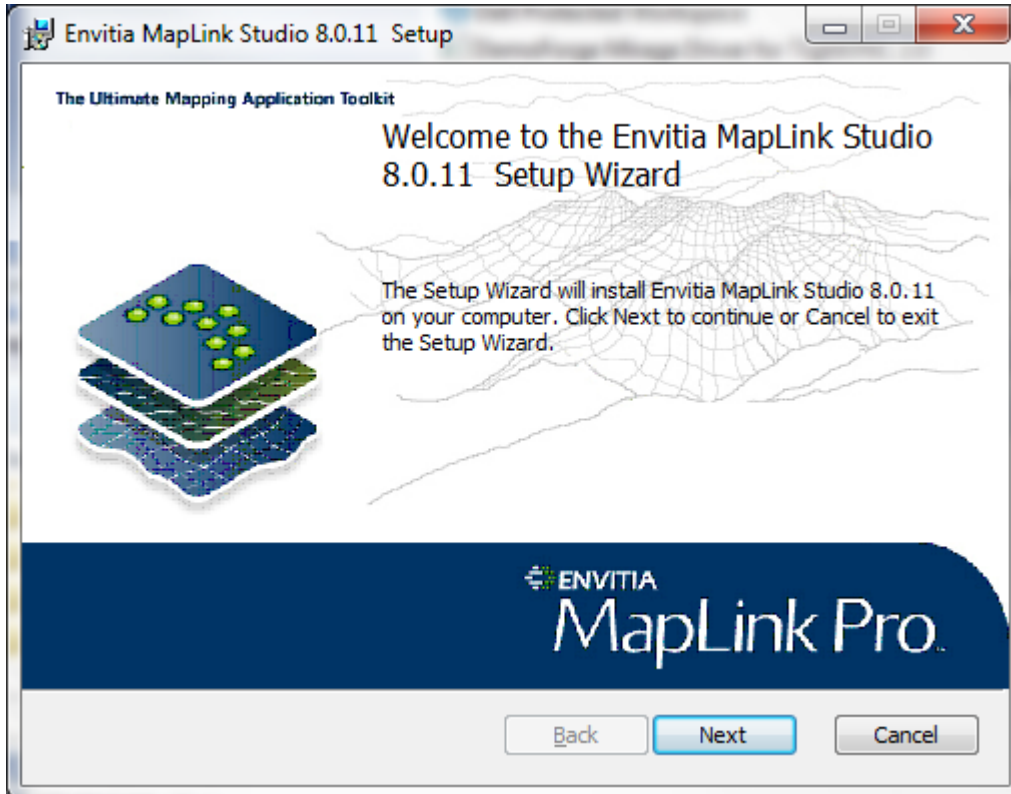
Envitia MapLink Studio 8.0.11 Setup

The Ultimate Mapping Application Toolkit

Welcome to the Envitia MapLink Studio 8.0.11 Setup Wizard

The Setup Wizard will install Envitia MapLink Studio 8.0.11 on your computer. Click Next to continue or Cancel to exit the Setup Wizard.

ENVITIA
MapLink Pro

Back
Next
Cancel